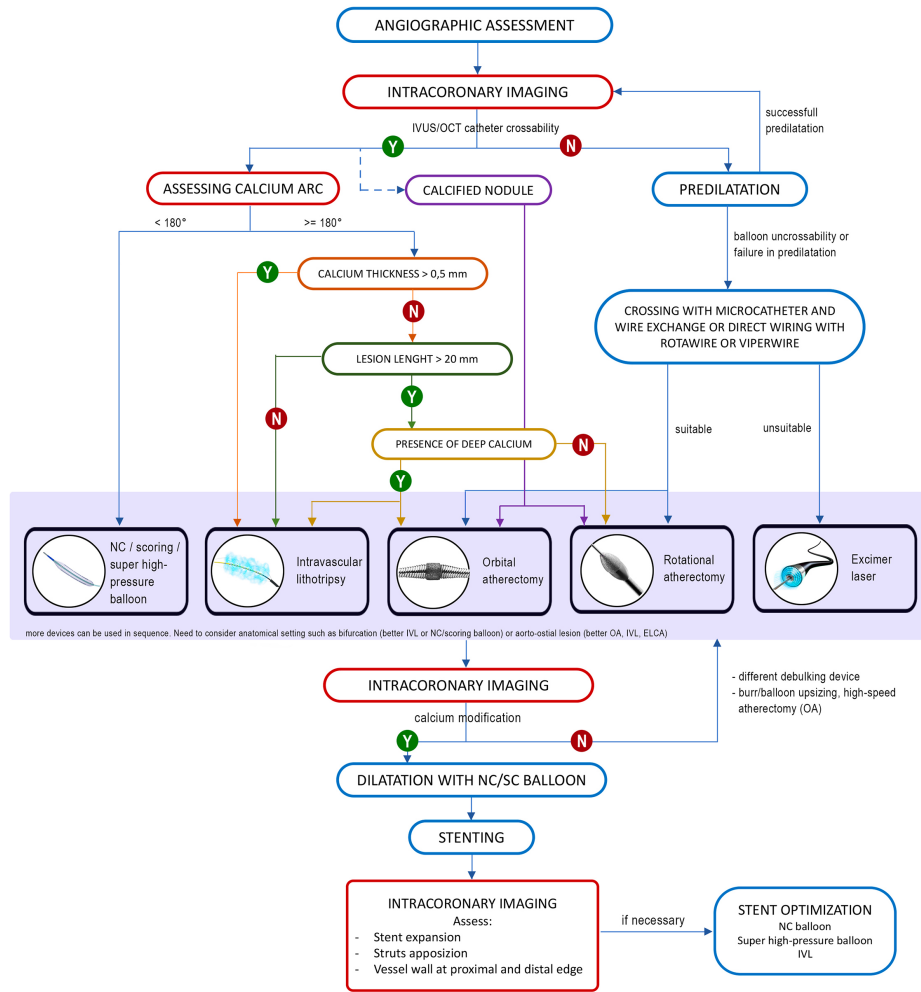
ANGIOGRAPHIC ASSESSMENT

INTRACORONARY IMAGING

successfull predilatation

IVUS/OCT catheter crossability

Y

N

ASSESSING CALCIUM ARC

CALCIFIED NODULE

PREDILATATION

< 180°

>= 180°

balloon uncrossability or failure in predilatation

Y

CALCIUM THICKNESS > 0,5 mm

N

CROSSING WITH MICROCATHETER AND WIRE EXCHANGE OR DIRECT WIRING WITH ROTAWIRE OR VIPERWIRE

LESION LENGHT > 20 mm

Y

N

suitable

unsuitable

PRESENCE OF DEEP CALCIUM

N

Y

NC / scoring / super high-pressure balloon

Intravascular lithotripsy

Orbital atherectomy

Rotational atherectomy

Excimer laser

more devices can be used in sequence. Need to consider anatomical setting such as bifurcation (better IVL or NC/scoring balloon) or aorto-ostial lesion (better OA, IVL, ELCA)

INTRACORONARY IMAGING

- different debulking device
- burr/balloon upsizing, high-speed atherectomy (OA)

calcium modification

Y

N

DILATATION WITH NC/SC BALLOON

STENTING

INTRACORONARY IMAGING
Assess:
- Stent expansion
- Struts apposizion
- Vessel wall at proximal and distal edge

if necessary

STENT OPTIMIZATION
NC balloon
Super high-pressure balloon
IVL